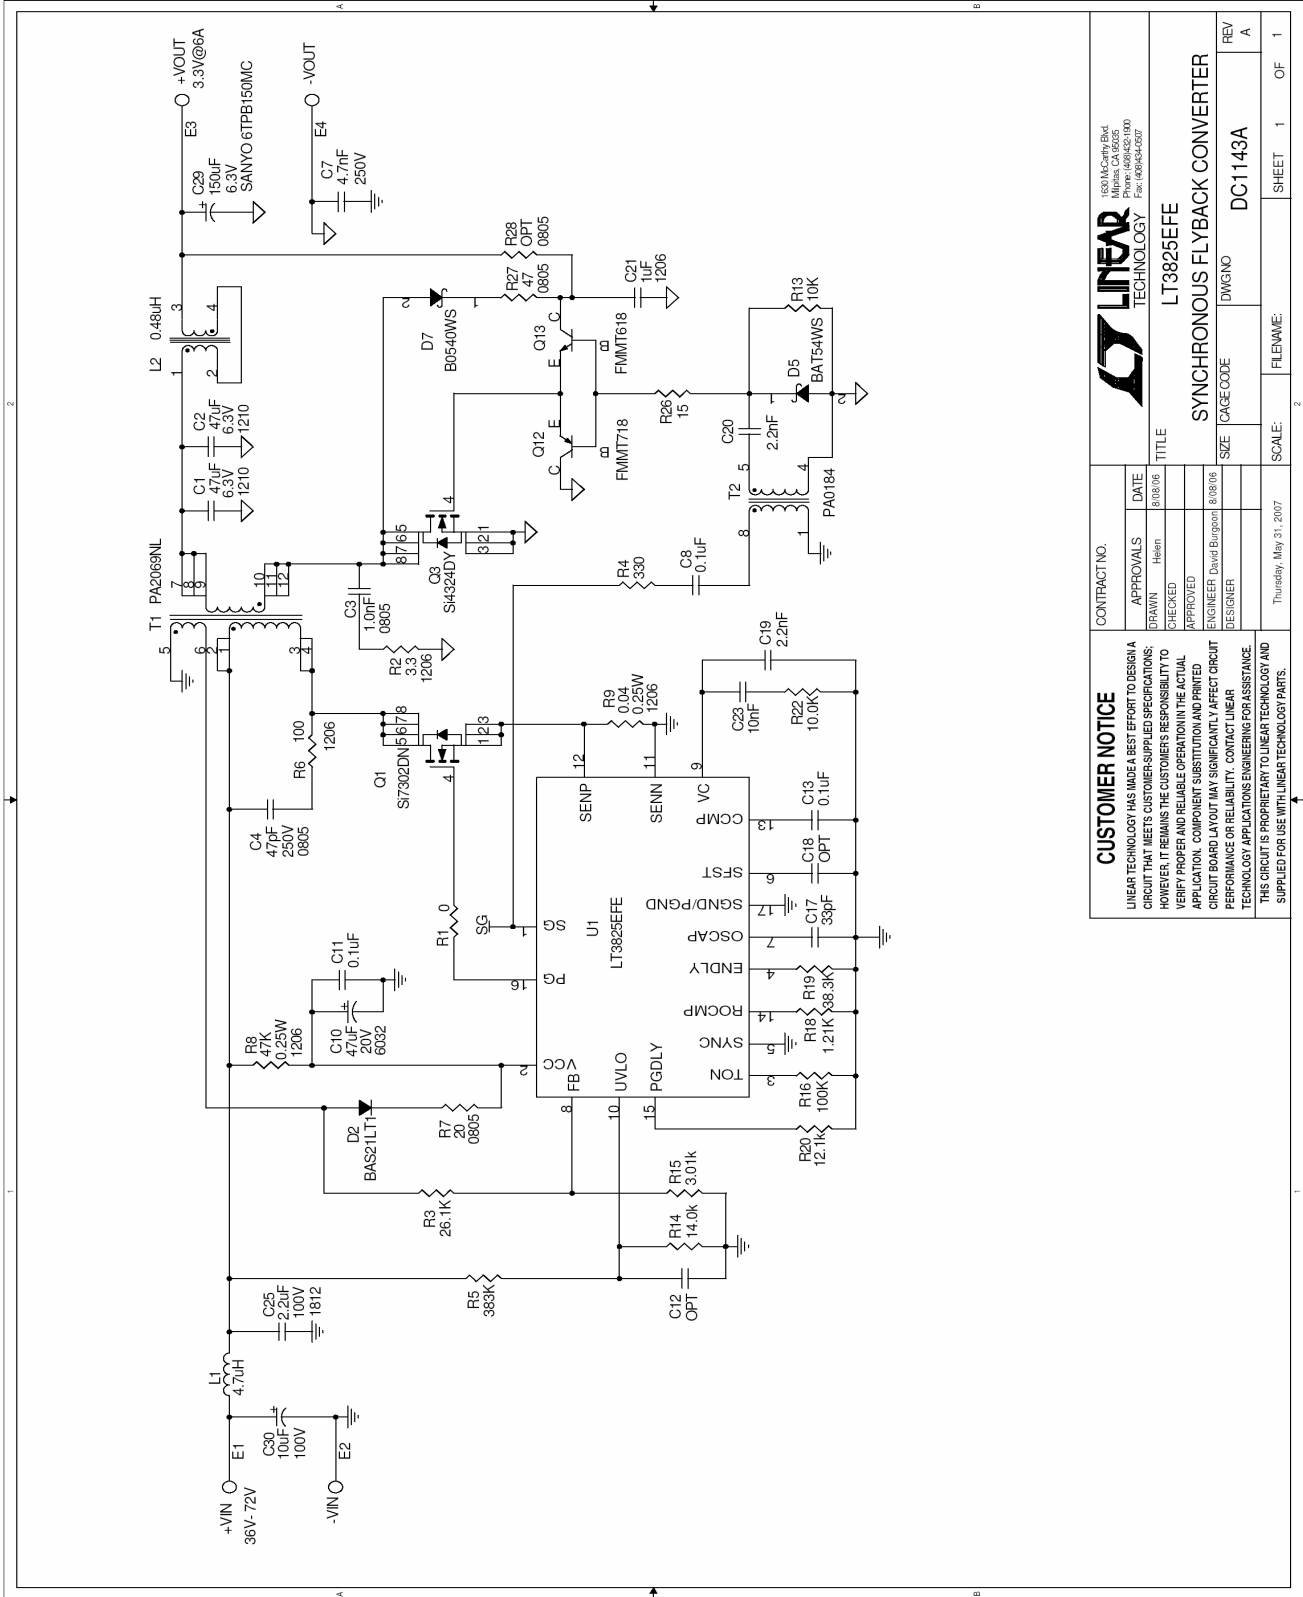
+VOUT
3.3V@6A
-VOUT
E3
E4
C29
150uF
6.3V
SANYO 6TPB150MC
C7
4.7nF
250V
L2 0.48uH
C2
47uF
6.3V
1210
C1
47uF
6.3V
1210
T1 PA2069NL
R28
OPT
0805
R27
47
0805
C21
1uF
1206
D7
B0540WS
Q13
FMMT618
Q12
FMMT718
R26
15
R13
10K
D5
BAT54WS
C20
2.2nF
T2
PA0184
Q3
Si4324DY
C3
1.0nF
0805
R2
3.3
1206
R4
330
C8
0.1uF
C19
2.2nF
R9
0.04
0.25W
1206
C23
10nF
R22
10.0K
R6
100
1206
Q1
Si7302DN
C4
47pF
250V
0805
R1
0
SG
U1
LT3825EFE
SENP
SENN
VC
CCMP
SFST
SGND/PGND
OSCAP
ENDLY
ROCMP
SYNC
TON
SG
PG
VCC
FB
UVLO
PGDLY
C13
0.1uF
C18
OPT
C17
33pF
R19
38.3K
R18
1.21K
R16
100K
R20
12.1K
C11
0.1uF
C10
47uF
20V
6032
R8
47K
0.25W
1206
D2
BAS21LT1
R7
20
0805
R15
3.01k
R3
26.1K
R14
14.0k
R5
383K
C12
OPT
C25
2.2uF
100V
1812
L1
4.7uH
C30
10uF
100V
+VIN
36V-72V
E1
-VIN
E2

CUSTOMER NOTICE
LINEAR TECHNOLOGY HAS MADE A BEST EFFORT TO DESIGN A CIRCUIT THAT MEETS CUSTOMER-SUPPLIED SPECIFICATIONS; HOWEVER, IT REMAINS THE CUSTOMER'S RESPONSIBILITY TO VERIFY PROPER AND RELIABLE OPERATION IN THE ACTUAL APPLICATION. COMPONENT SUBSTITUTION AND PRINTED CIRCUIT BOARD LAYOUT MAY SIGNIFICANTLY AFFECT CIRCUIT PERFORMANCE OR RELIABILITY. CONTACT LINEAR TECHNOLOGY APPLICATIONS ENGINEERING FOR ASSISTANCE.
THIS CIRCUIT IS PROPRIETARY TO LINEAR TECHNOLOGY AND SUPPLIED FOR USE WITH LINEAR TECHNOLOGY PARTS.

CONTRACT NO.
| APPROVALS | | DATE |
|---|---|---|
| DRAWN | Helen | 8/08/06 |
| CHECKED | | |
| APPROVED | | |
| ENGINEER | David Burgoon | 8/08/06 |
| DESIGNER | | |
Thursday, May 31, 2007

LINEAR TECHNOLOGY
1630 McCarthy Blvd.
Milpitas, CA 95035
Phone: (408)432-1900
Fax: (408)434-0507
TITLE
LT3825EFE
SYNCHRONOUS FLYBACK CONVERTER
SIZE CAGE CODE DWG NO DC1143A REV A
SCALE: FILENAME: SHEET 1 OF 1